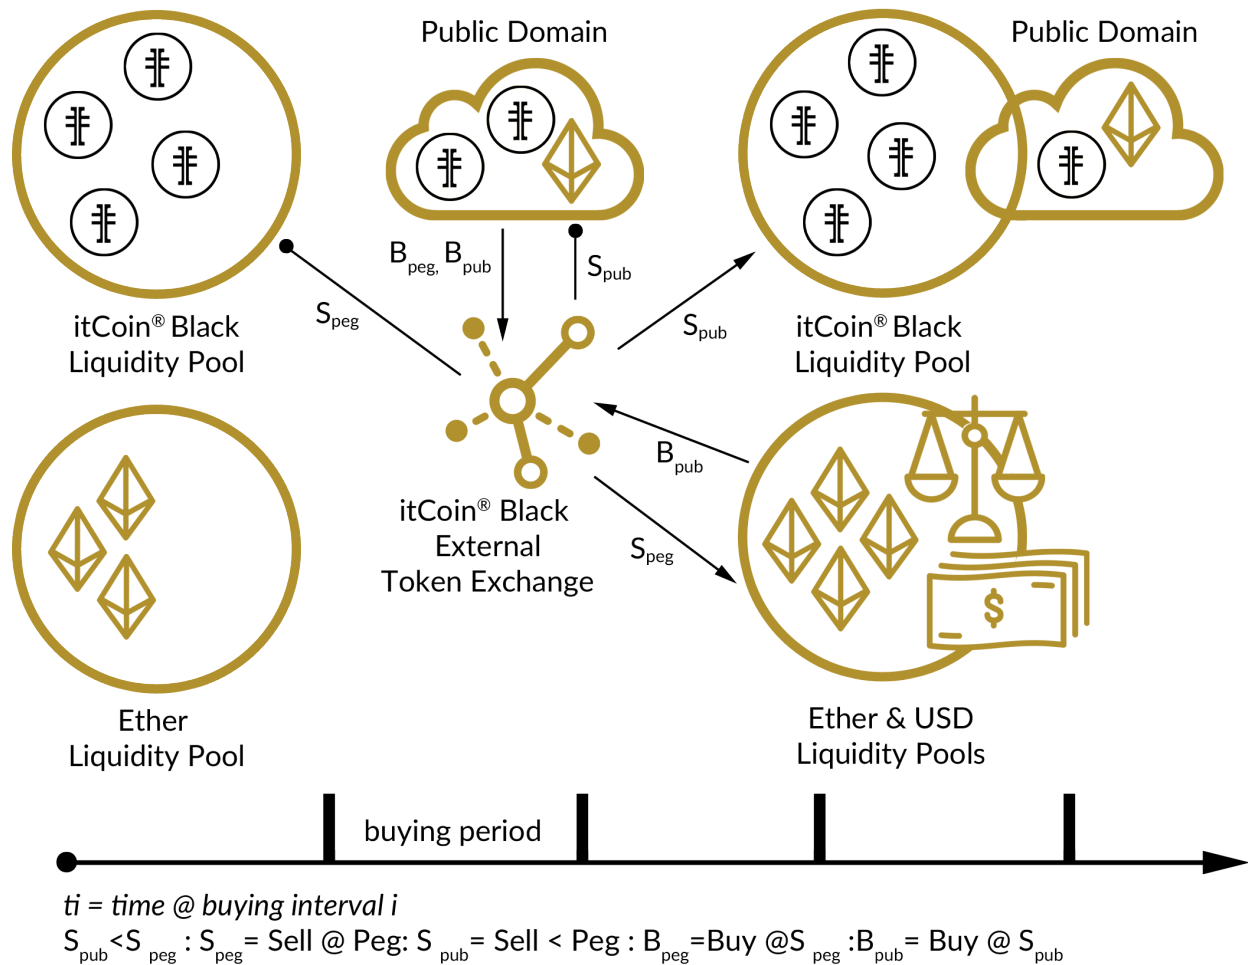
Public Domain

Public Domain

itCoin® Black Liquidity Pool

$B_{peg,}$ $B_{pub}$

$S_{pub}$

$S_{peg}$

$S_{pub}$

itCoin® Black Liquidity Pool

$B_{pub}$

itCoin® Black External Token Exchange

$S_{peg}$

Ether Liquidity Pool

Ether & USD Liquidity Pools

buying period

*ti = time @ buying interval i*

$S_{pub}$<$S_{peg}$ : $S_{peg}$= Sell @ Peg: $S_{pub}$= Sell < Peg : $B_{peg}$=Buy @$S_{peg}$ :$B_{pub}$= Buy @ $S_{pub}$